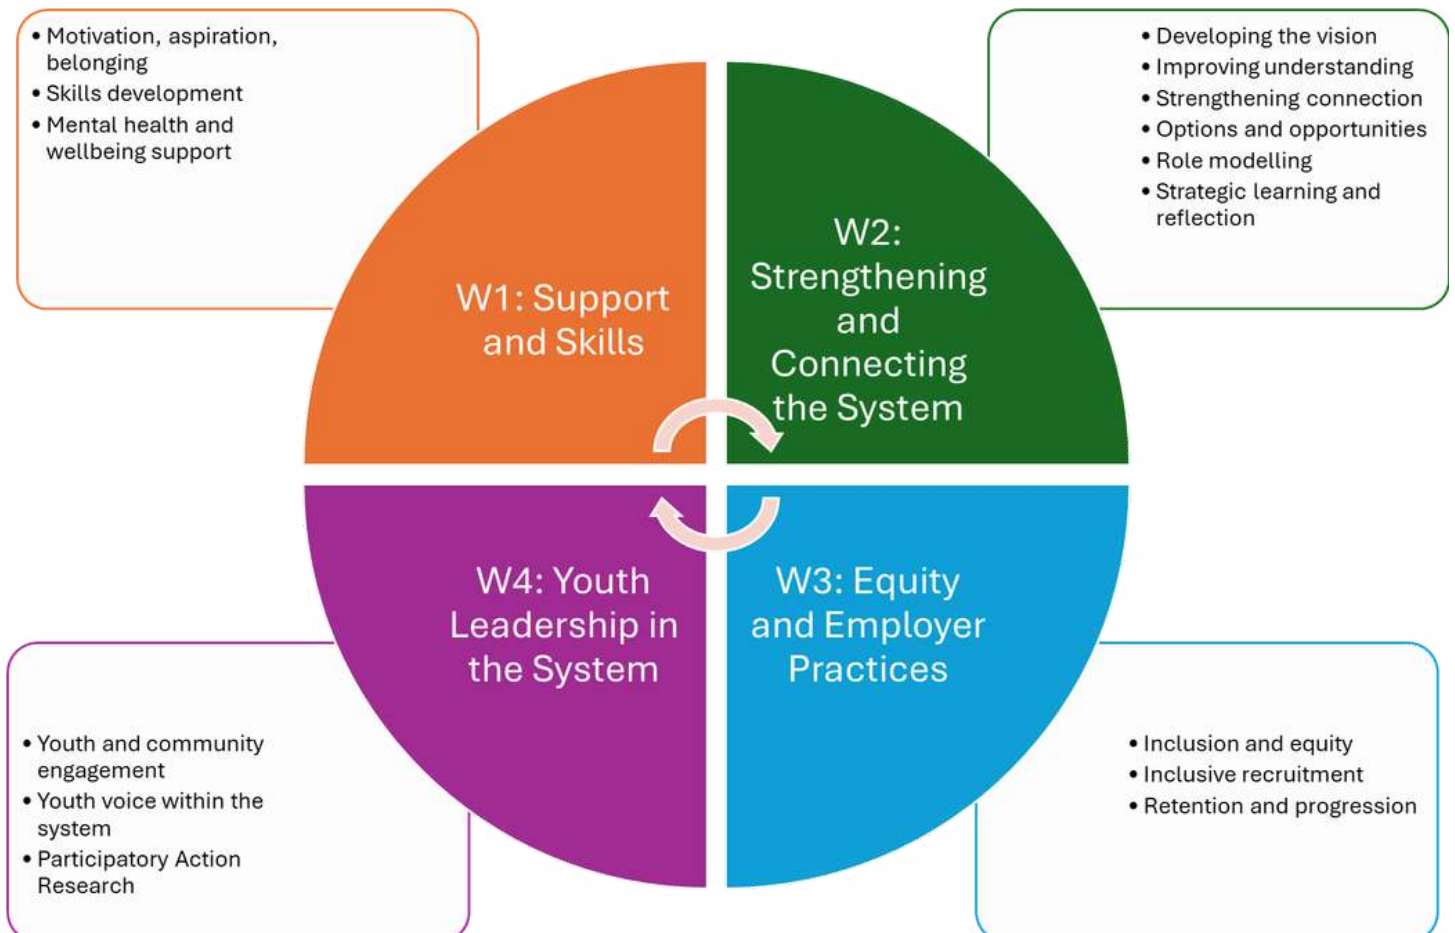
• Motivation, aspiration, belonging
• Skills development
• Mental health and wellbeing support

• Developing the vision
• Improving understanding
• Strengthening connection
• Options and opportunities
• Role modelling
• Strategic learning and reflection

W1: Support and Skills

W2: Strengthening and Connecting the System

W4: Youth Leadership in the System

W3: Equity and Employer Practices

• Youth and community engagement
• Youth voice within the system
• Participatory Action Research

• Inclusion and equity
• Inclusive recruitment
• Retention and progression